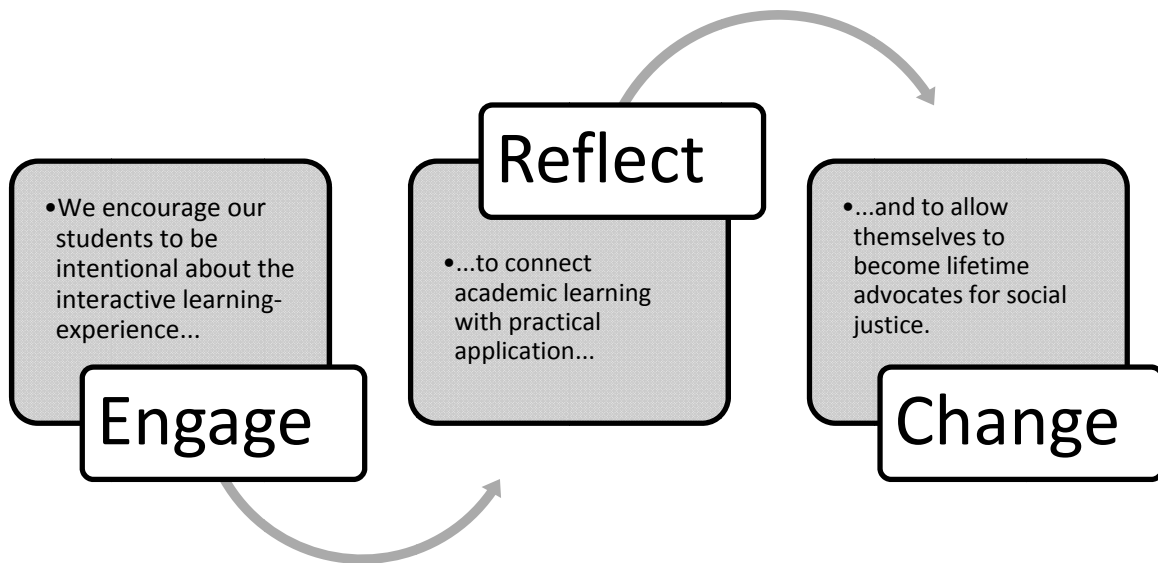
•We encourage our students to be intentional about the interactive learning-experience...

Engage

Reflect

•...to connect academic learning with practical application...

•...and to allow themselves to become lifetime advocates for social justice.

Change